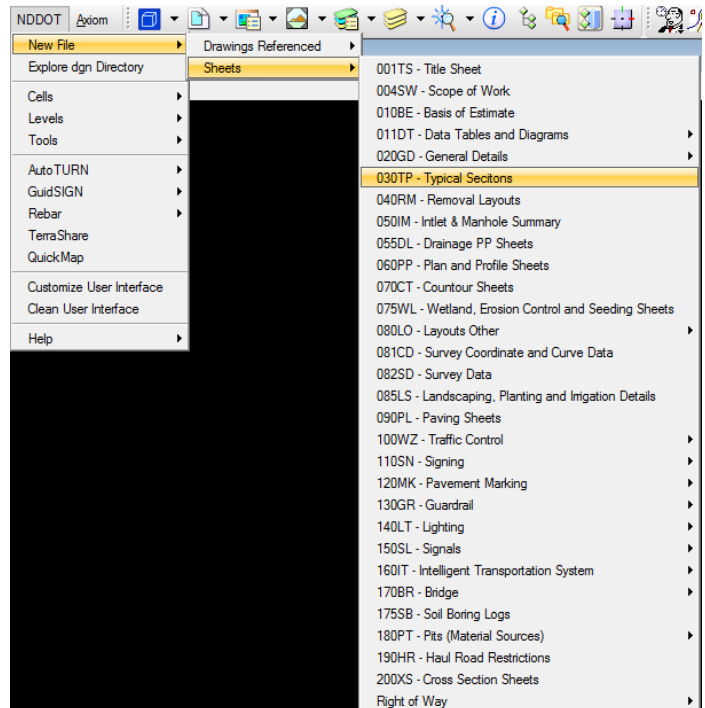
NDDOT Axiom

New File
Explore dgn Directory
Cells
Levels
Tools
AutoTURN
GuidSIGN
Rebar
TerraShare
QuickMap
Customize User Interface
Clean User Interface
Help

Drawings Referenced
Sheets

001TS - Title Sheet
004SW - Scope of Work
010BE - Basis of Estimate
011DT - Data Tables and Diagrams
020GD - General Details
030TP - Typical Secitons
040RM - Removal Layouts
050IM - Intlet & Manhole Summary
055DL - Drainage PP Sheets
060PP - Plan and Profile Sheets
070CT - Countour Sheets
075WL - Wetland, Erosion Control and Seeding Sheets
080LO - Layouts Other
081CD - Survey Coordinate and Curve Data
082SD - Survey Data
085LS - Landscaping, Planting and Irrigation Details
090PL - Paving Sheets
100WZ - Traffic Control
110SN - Signing
120MK - Pavement Marking
130GR - Guardrail
140LT - Lighting
150SL - Signals
160IT - Intelligent Transportation System
170BR - Bridge
175SB - Soil Boring Logs
180PT - Pits (Material Sources)
190HR - Haul Road Restrictions
200XS - Cross Section Sheets
Right of Way